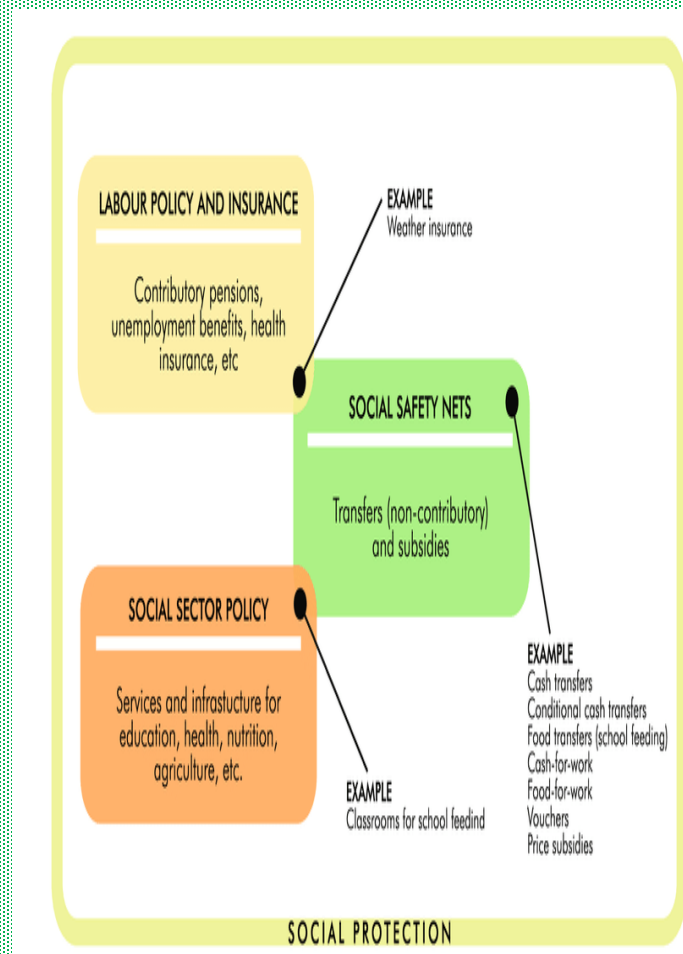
LABOUR POLICY AND INSURANCE

Contributory pensions, unemployment benefits, health insurance, etc

EXAMPLE
Weather insurance

SOCIAL SAFETY NETS

Transfers (non-contributory) and subsidies

SOCIAL SECTOR POLICY

Services and infrastucture for education, health, nutrition, agriculture, etc.

EXAMPLE
Cash transfers
Conditional cash transfers
Food transfers (school feeding)
Cash-for-work
Food-for-work
Vouchers
Price subsidies

EXAMPLE
Classrooms for school feedind

SOCIAL PROTECTION